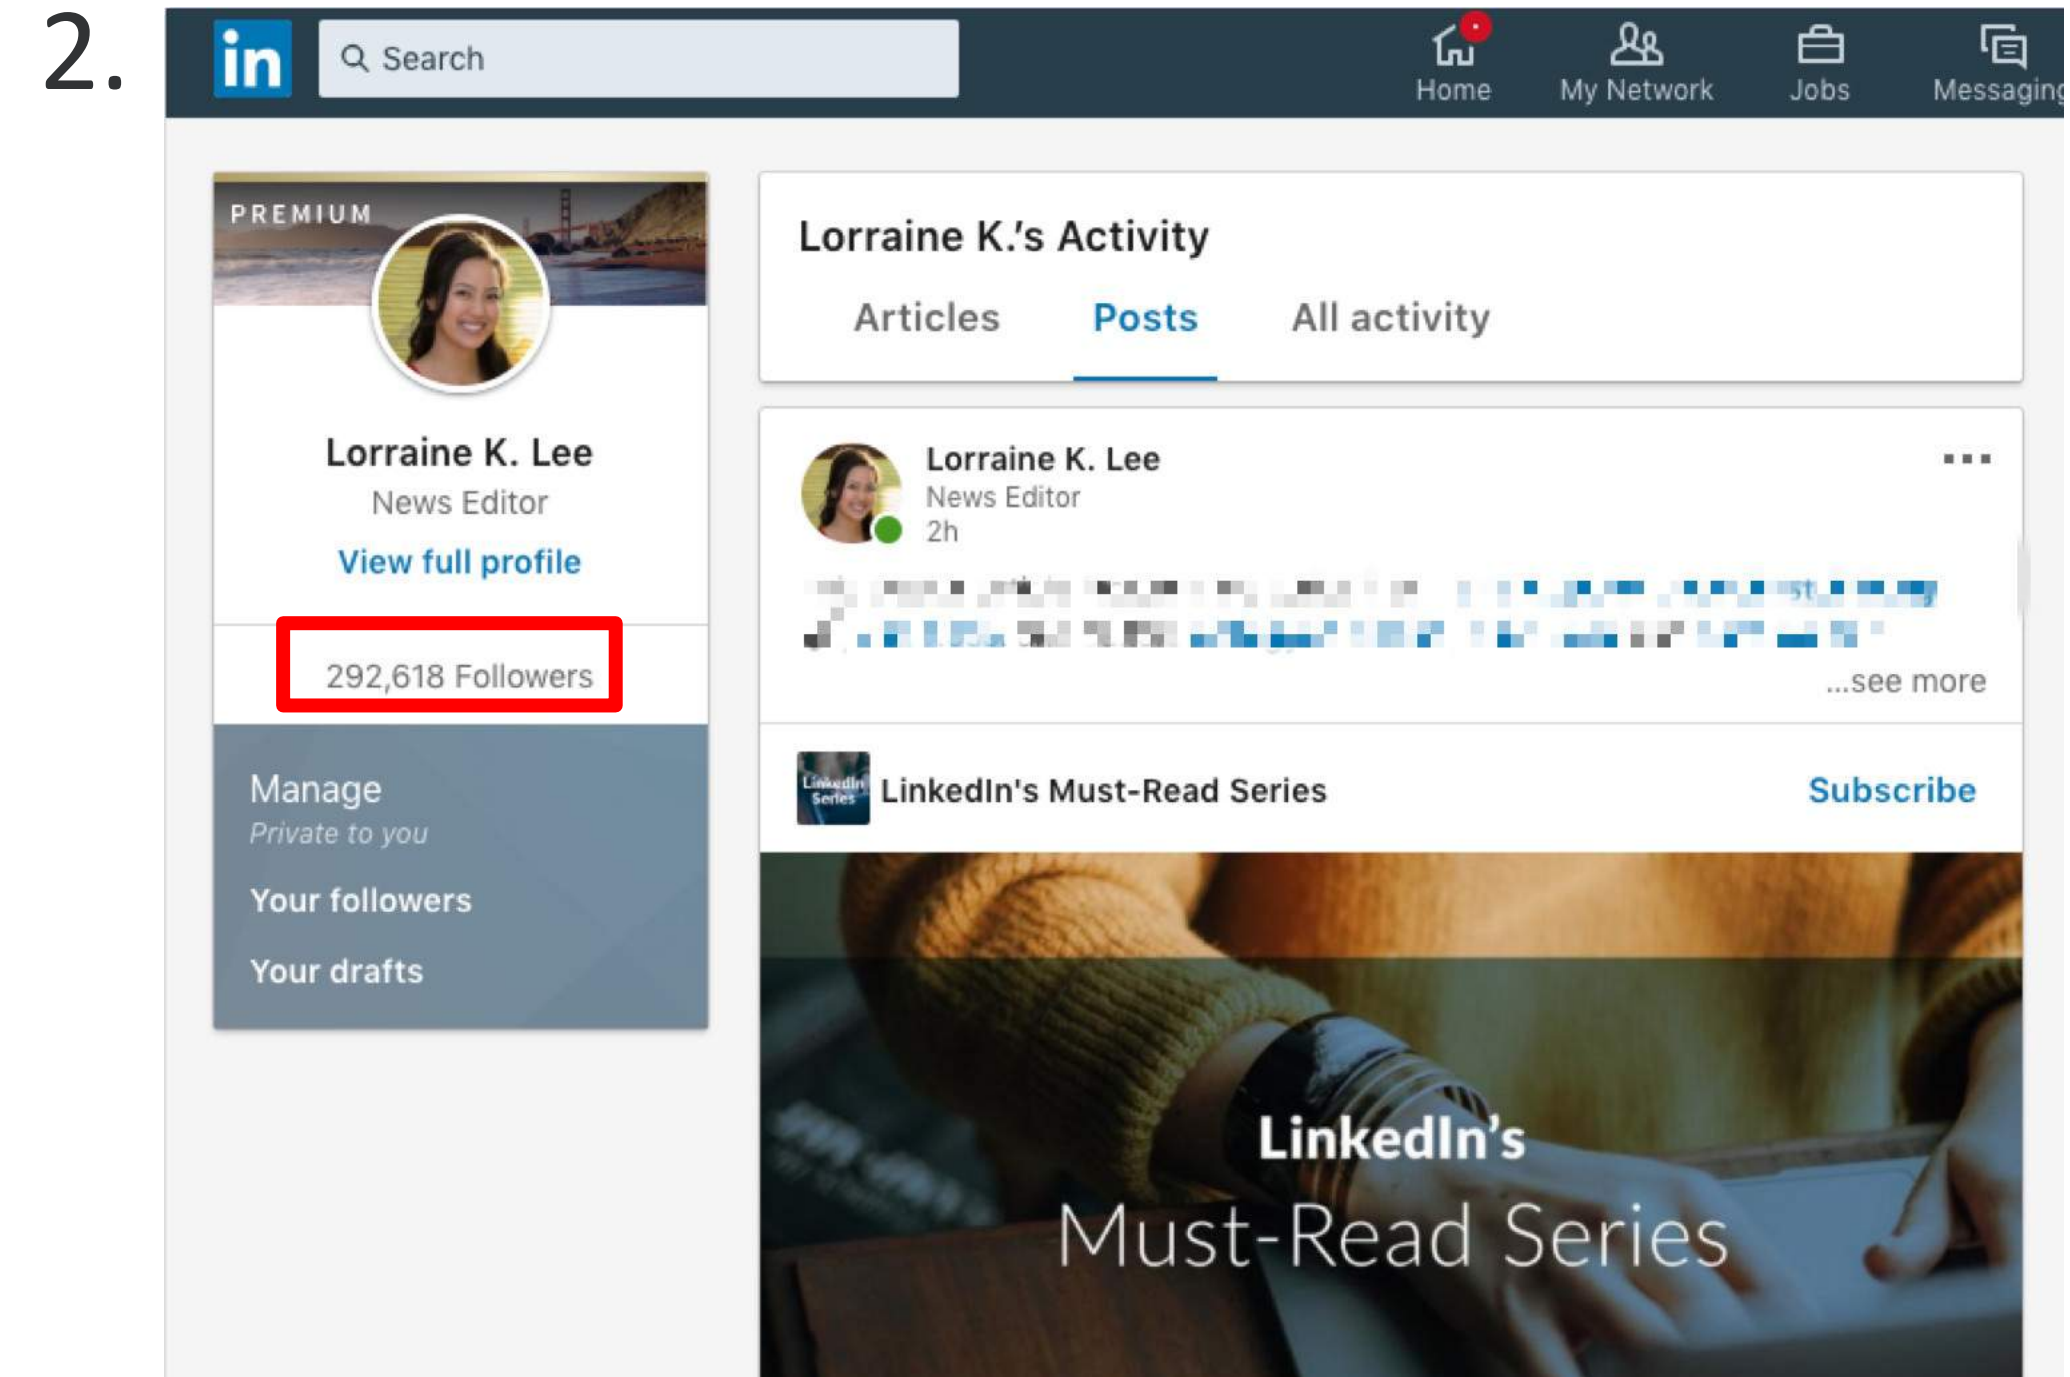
2.

in Search

Home My Network Jobs Messaging

PREMIUM

Lorraine K. Lee
News Editor
View full profile

292,618 Followers

Manage
Private to you
Your followers
Your drafts

Lorraine K.'s Activity

Articles Posts All activity

Lorraine K. Lee
News Editor
2h

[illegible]

...see more

LinkedIn Series

LinkedIn's Must-Read Series Subscribe

LinkedIn's
Must-Read Series